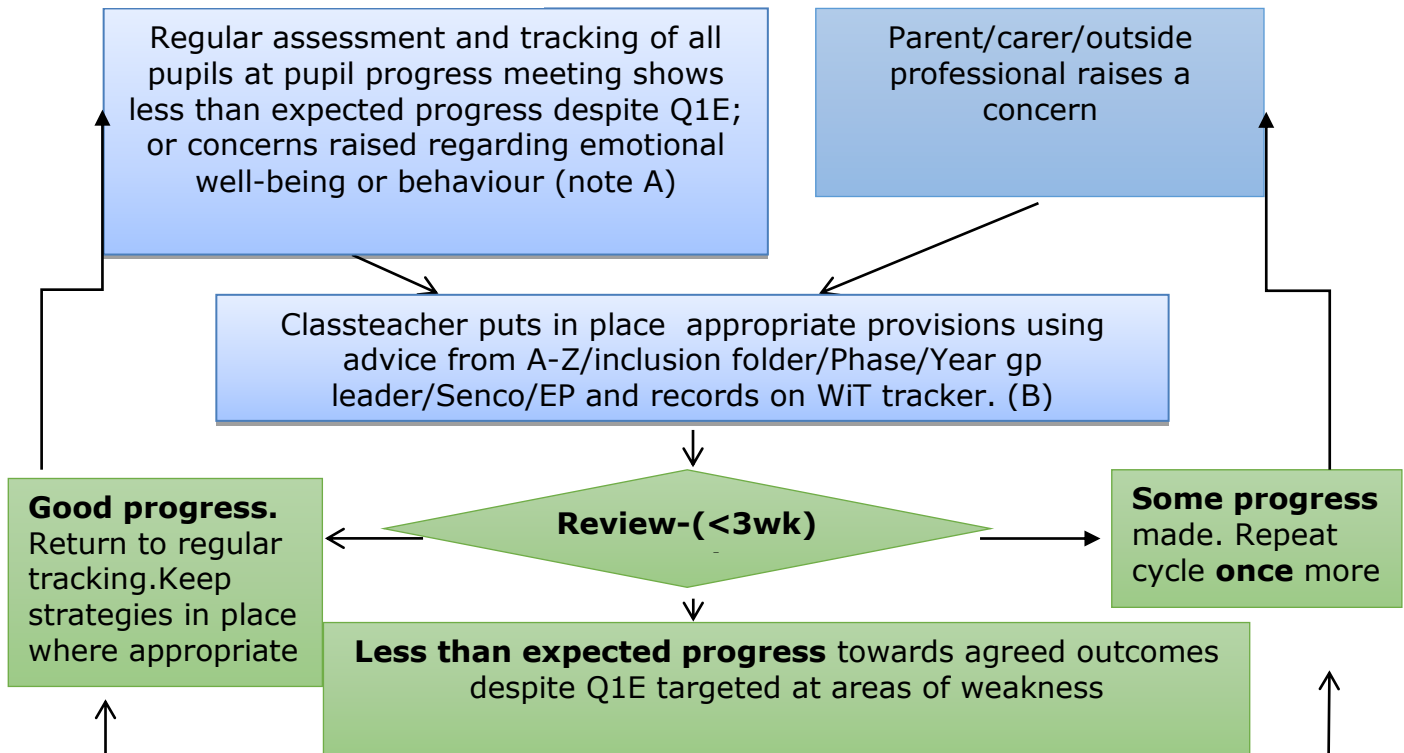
Regular assessment and tracking of all pupils at pupil progress meeting shows less than expected progress despite Q1E; or concerns raised regarding emotional well-being or behaviour (note A)

Parent/carer/outside professional raises a concern

Classteacher puts in place appropriate provisions using advice from A-Z/inclusion folder/Phase/Year gp leader/Senco/EP and records on WiT tracker. (B)

**Good progress.** Return to regular tracking.Keep strategies in place where appropriate

**Review-(<3wk)**

**Some progress** made. Repeat cycle **once** more

**Less than expected progress** towards agreed outcomes despite Q1E targeted at areas of weakness